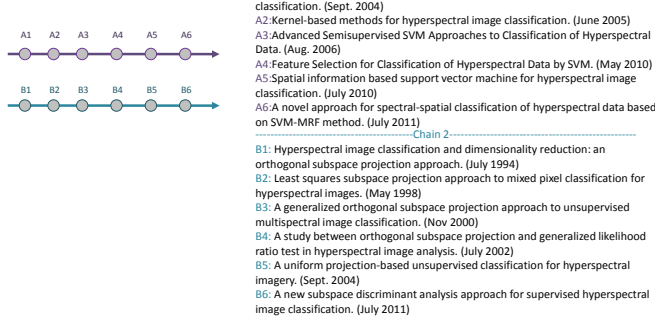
A1 A2 A3 A4 A5 A6

B1 B2 B3 B4 B5 B6

classification. (Sept. 2004)
A2:Kernel-based methods for hyperspectral image classification. (June 2005)
A3:Advanced Semisupervised SVM Approaches to Classification of Hyperspectral Data. (Aug. 2006)
A4:Feature Selection for Classification of Hyperspectral Data by SVM. (May 2010)
A5:Spatial information based support vector machine for hyperspectral image classification. (July 2010)
A6:A novel approach for spectral-spatial classification of hyperspectral data based on SVM-MRF method. (July 2011)
--------------------------------Chain 2--------------------------------
B1: Hyperspectral image classification and dimensionality reduction: an orthogonal subspace projection approach. (July 1994)
B2: Least squares subspace projection approach to mixed pixel classification for hyperspectral images. (May 1998)
B3: A generalized orthogonal subspace projection approach to unsupervised multispectral image classification. (Nov 2000)
B4: A study between orthogonal subspace projection and generalized likelihood ratio test in hyperspectral image analysis. (July 2002)
B5: A uniform projection-based unsupervised classification for hyperspectral imagery. (Sept. 2004)
B6: A new subspace discriminant analysis approach for supervised hyperspectral image classification. (July 2011)